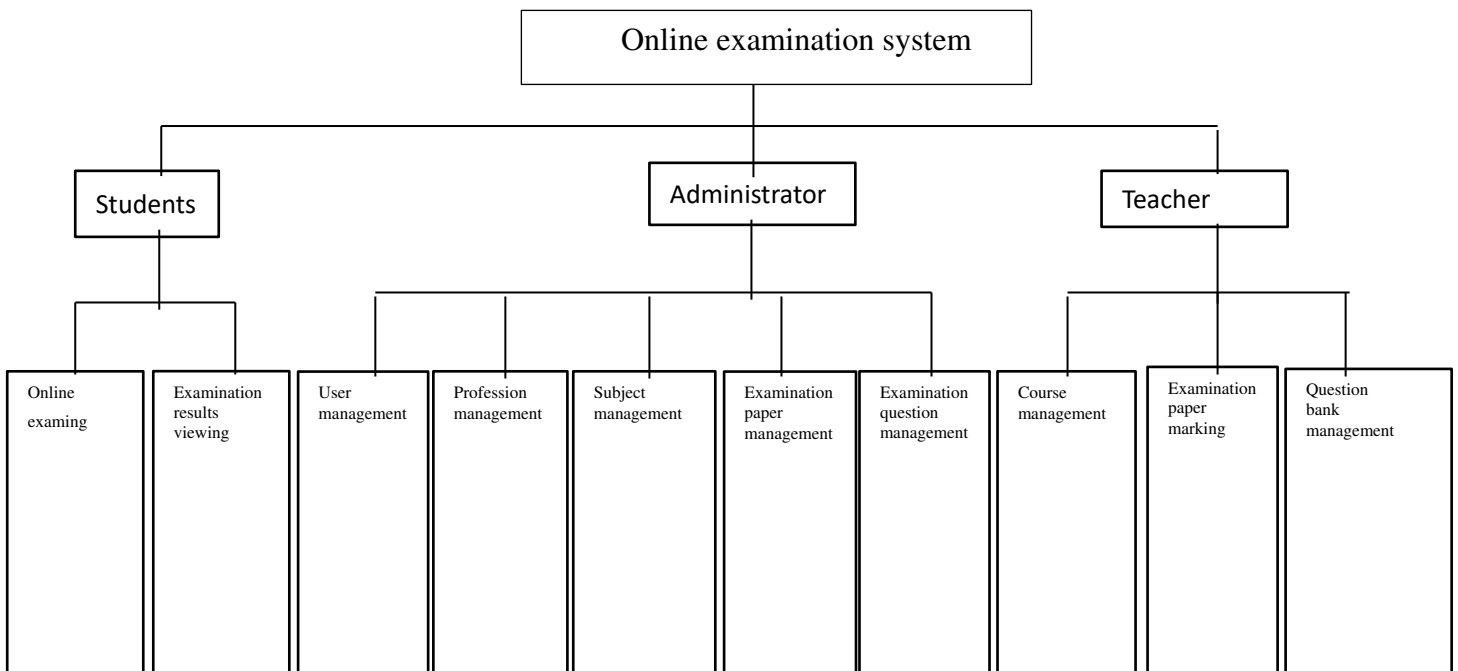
Online examination system

Students

Administrator

Teacher

Online examing

Examination results viewing

User management

Profession management

Subject management

Examination paper management

Examination question management

Course management

Examination paper marking

Question bank management